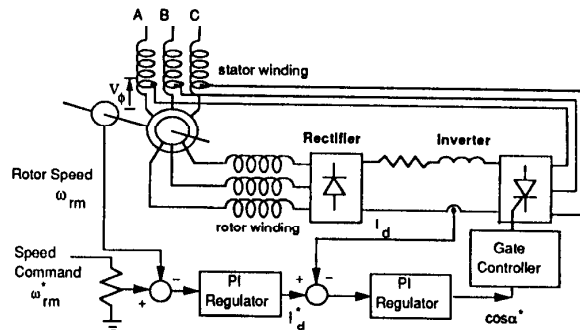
A B C

stator winding

$V_\phi$

Rectifier

Inverter

Rotor Speed
$\omega_{rm}$

rotor winding

$I_d$

Gate Controller

Speed Command
$\omega^*_{rm}$

$-$

$+$

PI Regulator

$+$

$-$

$I^*_d$

PI Regulator

$\cos\alpha^*$